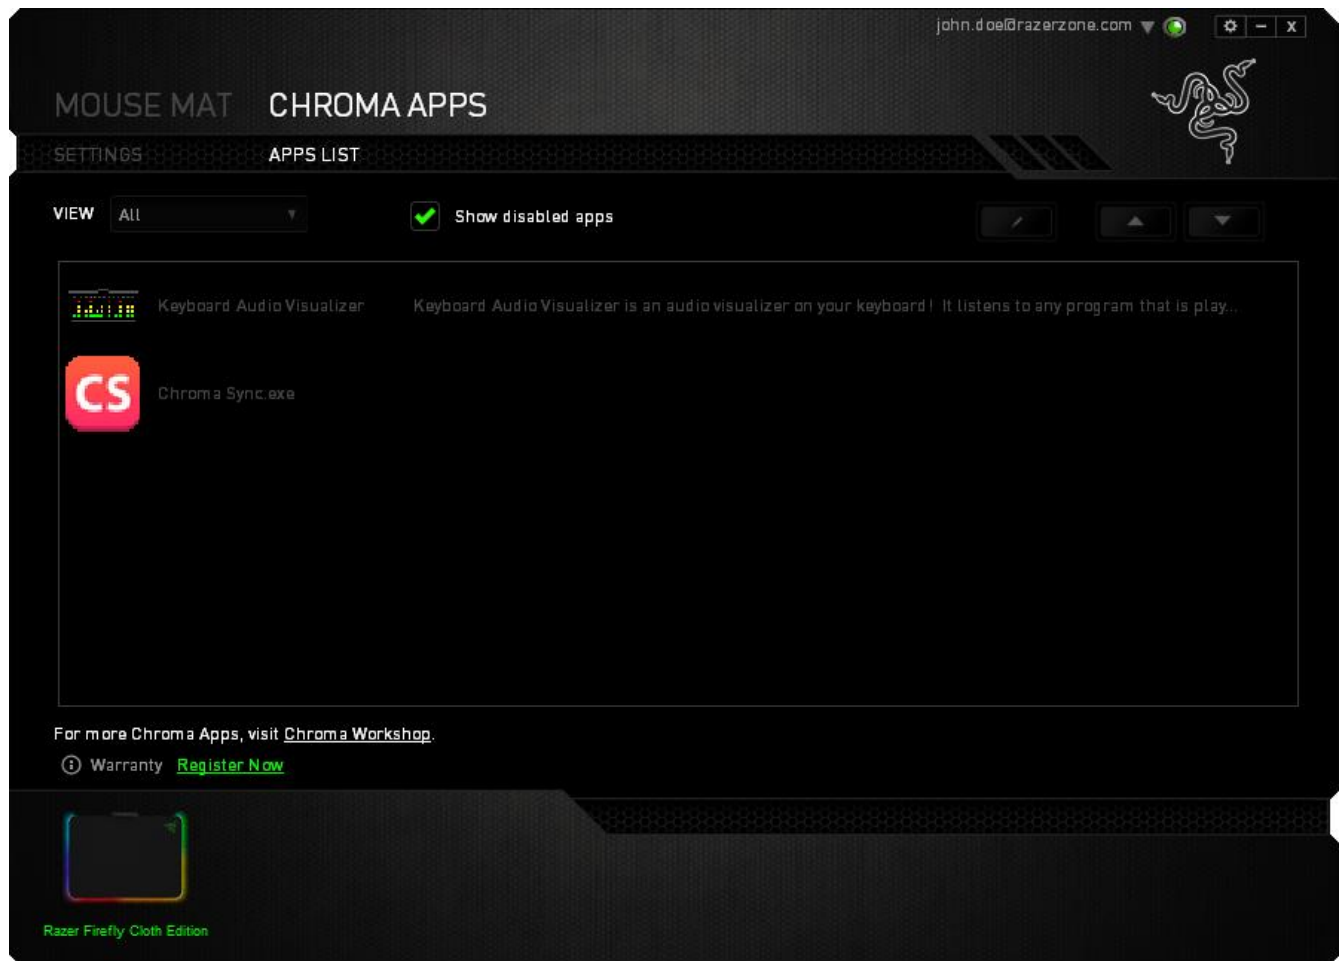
john.doe@razerzone.com

MOUSE MAT CHROMA APPS

SETTINGS APPS LIST

VIEW All

Show disabled apps

Keyboard Audio Visualizer Keyboard Audio Visualizer is an audio visualizer on your keyboard! It listens to any program that is play...

CS

Chroma Sync.exe

For more Chroma Apps, visit Chroma Workshop.

Warranty Register Now

Razer Firefly Cloth Edition